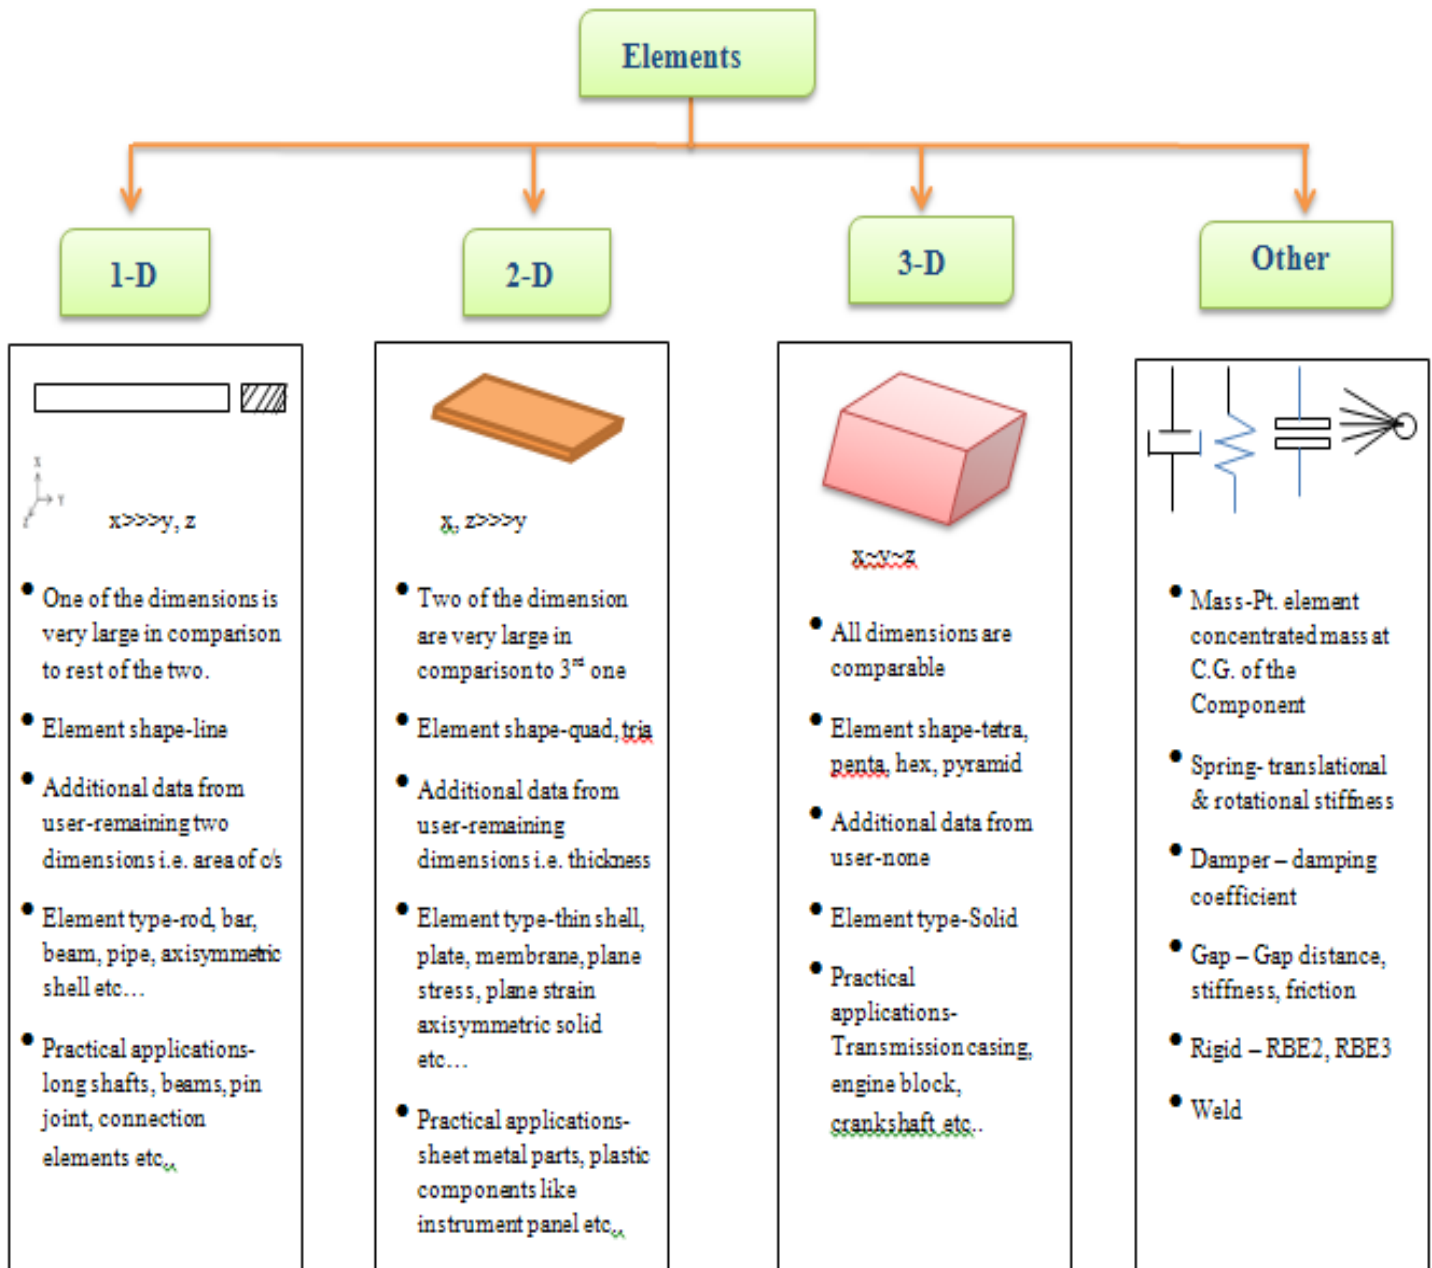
Elements

1-D

2-D

3-D

Other

x>>>y, z

- One of the dimensions is very large in comparison to rest of the two.
- Element shape-line
- Additional data from user-remaining two dimensions i.e. area of c/s
- Element type-rod, bar, beam, pipe, axisymmetric shell etc…
- Practical applications-long shafts, beams, pin joint, connection elements etc..

x, z>>>y

- Two of the dimension are very large in comparison to 3$^{rd}$ one
- Element shape-quad, tria
- Additional data from user-remaining dimensions i.e. thickness
- Element type-thin shell, plate, membrane, plane stress, plane strain axisymmetric solid etc…
- Practical applications-sheet metal parts, plastic components like instrument panel etc..

x~y~z

- All dimensions are comparable
- Element shape-tetra, penta, hex, pyramid
- Additional data from user-none
- Element type-Solid
- Practical applications-Transmission casing, engine block, crankshaft etc..

- Mass-Pt. element concentrated mass at C.G. of the Component
- Spring- translational & rotational stiffness
- Damper – damping coefficient
- Gap – Gap distance, stiffness, friction
- Rigid – RBE2, RBE3
- Weld